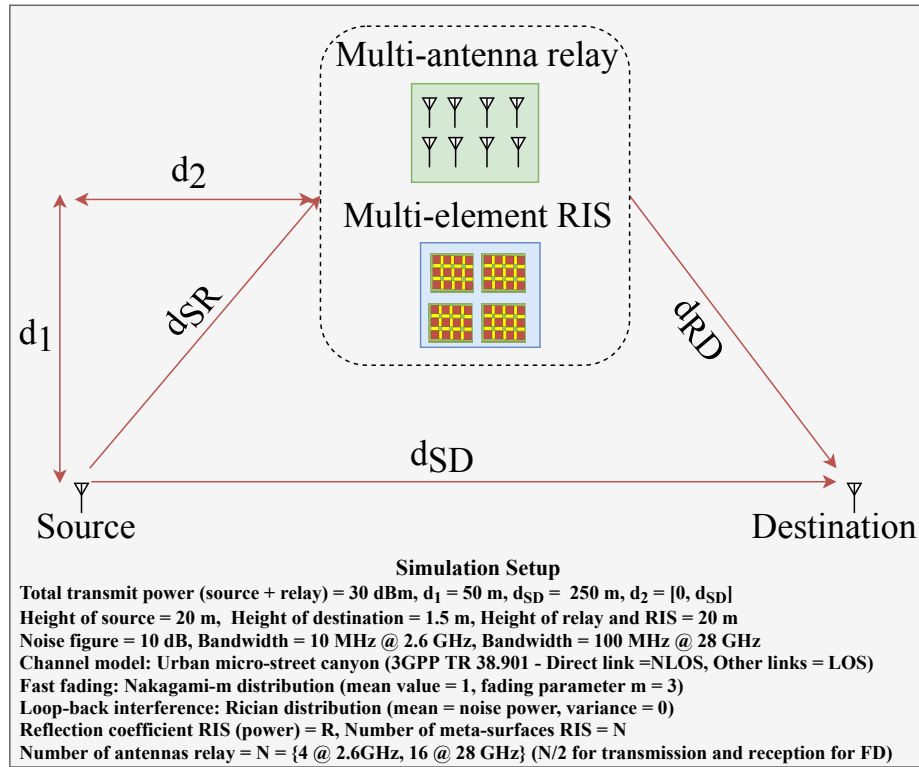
Multi-antenna relay

$d_2$

Multi-element RIS

$d_{SR}$

$d_1$

$d_{RD}$

$d_{SD}$

Source

Destination

Simulation Setup

Total transmit power (source + relay) = 30 dBm, $d_1$ = 50 m, $d_{SD}$ = 250 m, $d_2$ = [0, $d_{SD}$]
Height of source = 20 m, Height of destination = 1.5 m, Height of relay and RIS = 20 m
Noise figure = 10 dB, Bandwidth = 10 MHz @ 2.6 GHz, Bandwidth = 100 MHz @ 28 GHz
Channel model: Urban micro-street canyon (3GPP TR 38.901 - Direct link =NLOS, Other links = LOS)
Fast fading: Nakagami-m distribution (mean value = 1, fading parameter m = 3)
Loop-back interference: Rician distribution (mean = noise power, variance = 0)
Reflection coefficient RIS (power) = R, Number of meta-surfaces RIS = N
Number of antennas relay = N = {4 @ 2.6GHz, 16 @ 28 GHz} (N/2 for transmission and reception for FD)